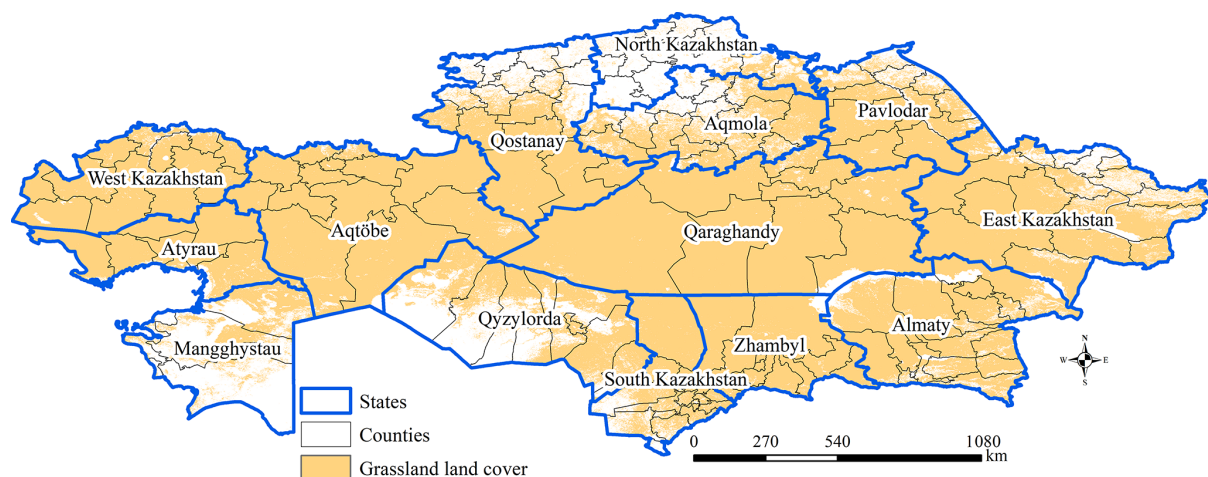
North Kazakhstan
Pavlodar
Qostanay
Aqmola
West Kazakhstan
East Kazakhstan
Aqtöbe
Qaraghandy
Atyrau
Qyzylorda
Almaty
Mangghystau
Zhambyl
South Kazakhstan
N
W
E
S
States
Counties
Grassland land cover
0
270
540
1080
km